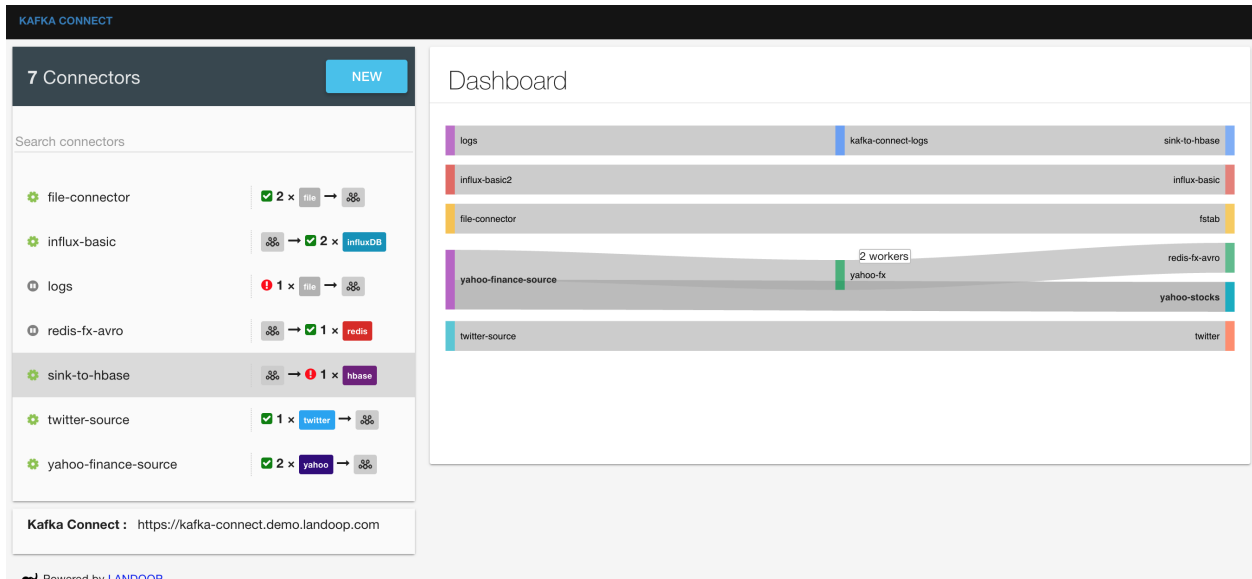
KAFKA CONNECT

7 Connectors

NEW

Search connectors

file-connector
2 × file →

influx-basic
→ 2 × influxDB

logs
1 × file →

redis-fx-avro
→ 1 × redis

sink-to-hbase
→ 1 × hbase

twitter-source
1 × twitter →

yahoo-finance-source
2 × yahoo →

Kafka Connect : https://kafka-connect.demo.landoop.com

Powered by LANDOOP

Dashboard

logs
kafka-connect-logs
sink-to-hbase
influx-basic2
influx-basic
file-connector
fstab
2 workers
yahoo-finance-source
yahoo-fx
redis-fx-avro
yahoo-stocks
twitter-source
twitter